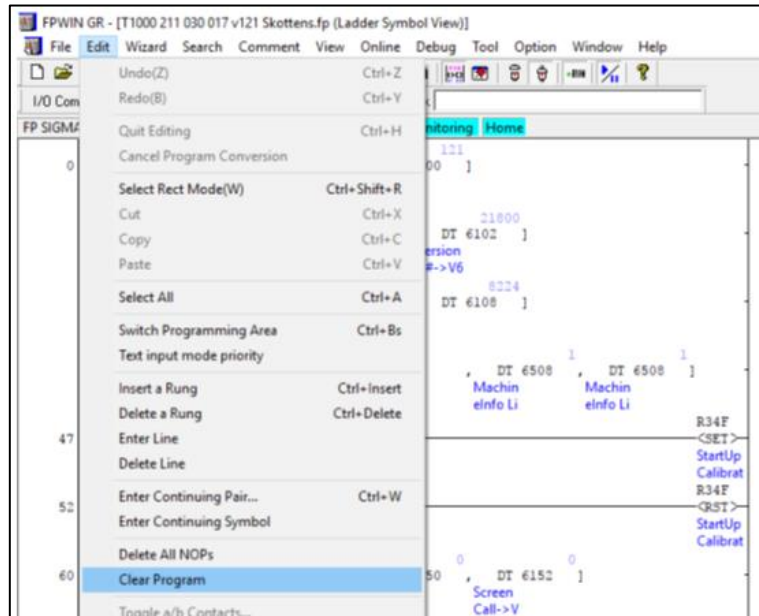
FPWIN GR - [T1000 211 030 017 v121 Skottens.fp (Ladder Symbol View)]

File Edit Wizard Search Comment View Online Debug Tool Option Window Help

I/O Com

FP SIGMA

Undo(Z) Ctrl+Z
Redo(B) Ctrl+Y
Quit Editing Ctrl+H
Cancel Program Conversion
Select Rect Mode(W) Ctrl+Shift+R
Cut Ctrl+X
Copy Ctrl+C
Paste Ctrl+V
Select All Ctrl+A
Switch Programming Area Ctrl+Bs
Text input mode priority
Insert a Rung Ctrl+Insert
Delete a Rung Ctrl+Delete
Enter Line
Delete Line
Enter Continuing Pair... Ctrl+W
Enter Continuing Symbol
Delete All NOPs
Clear Program
Toggle a/b Contacts...

nitoring Home

0
121
00 ]

21800
DT 6102 ]
ersion
#->V6

8224
DT 6108 ]

1 1
, DT 6508 , DT 6508 ]
Machin Machin
eInfo Li eInfo Li

47
R34F
<SET>
StartUp
Calibrat

52
R34F
<RST>
StartUp
Calibrat

60
0 0
50 , DT 6152 ]
Screen
Call->V